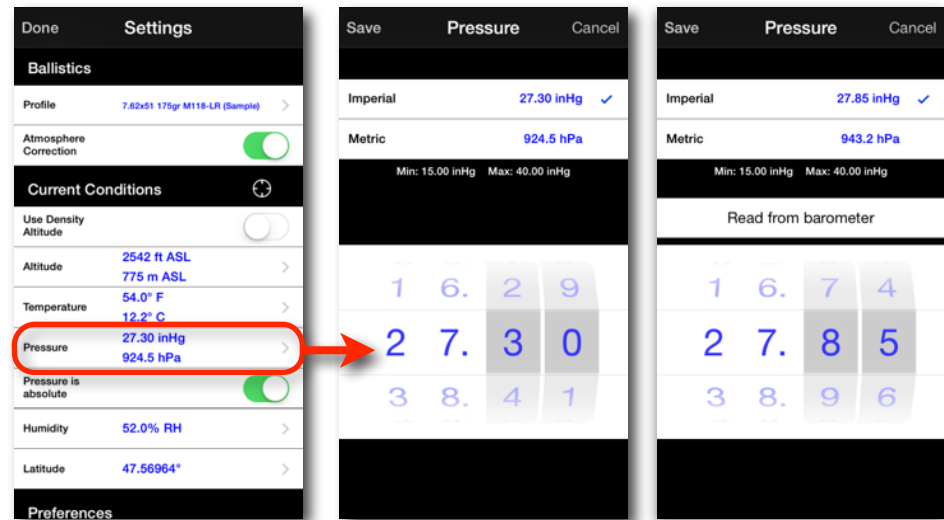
Done Settings

Ballistics

Profile 7.62x51 175gr M118-LR (Sample)

Atmosphere Correction

Current Conditions

Use Density Altitude

Altitude 2542 ft ASL 775 m ASL

Temperature 54.0° F 12.2° C

Pressure 27.30 inHg 924.5 hPa

Pressure is absolute

Humidity 52.0% RH

Latitude 47.56964°

Preferences

Save Pressure Cancel

Imperial 27.30 inHg ✓

Metric 924.5 hPa

Min: 15.00 inHg Max: 40.00 inHg

1 6. 2 9
2 7. 3 0
3 8. 4 1

Save Pressure Cancel

Imperial 27.85 inHg

Metric 943.2 hPa

Min: 15.00 inHg Max: 40.00 inHg

Read from barometer

1 6. 7 4
2 7. 8 5
3 8. 9 6